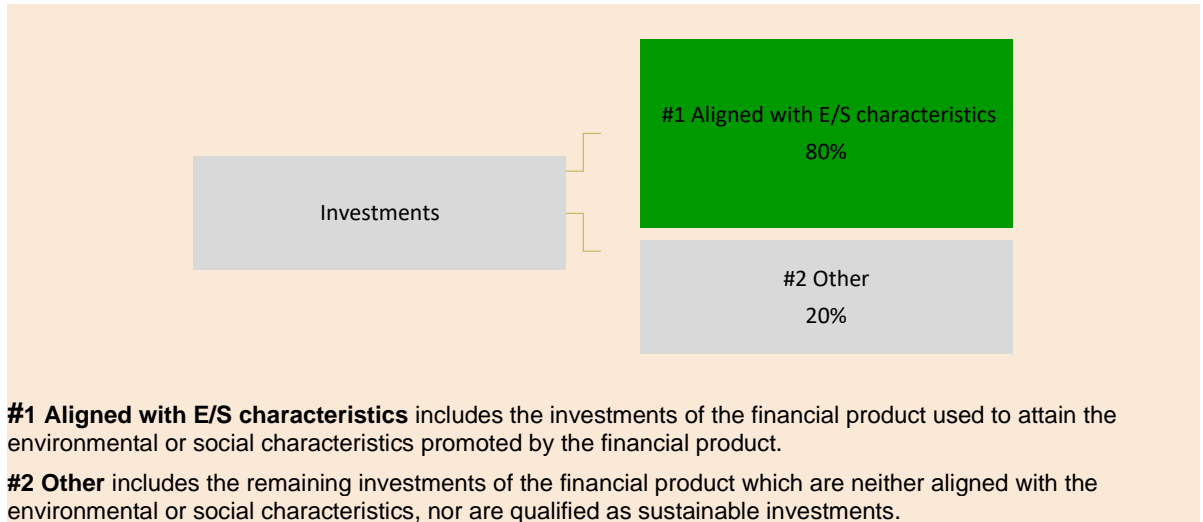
Investments

#1 Aligned with E/S characteristics
80%

#2 Other
20%

**#1 Aligned with E/S characteristics** includes the investments of the financial product used to attain the environmental or social characteristics promoted by the financial product.

**#2 Other** includes the remaining investments of the financial product which are neither aligned with the environmental or social characteristics, nor are qualified as sustainable investments.